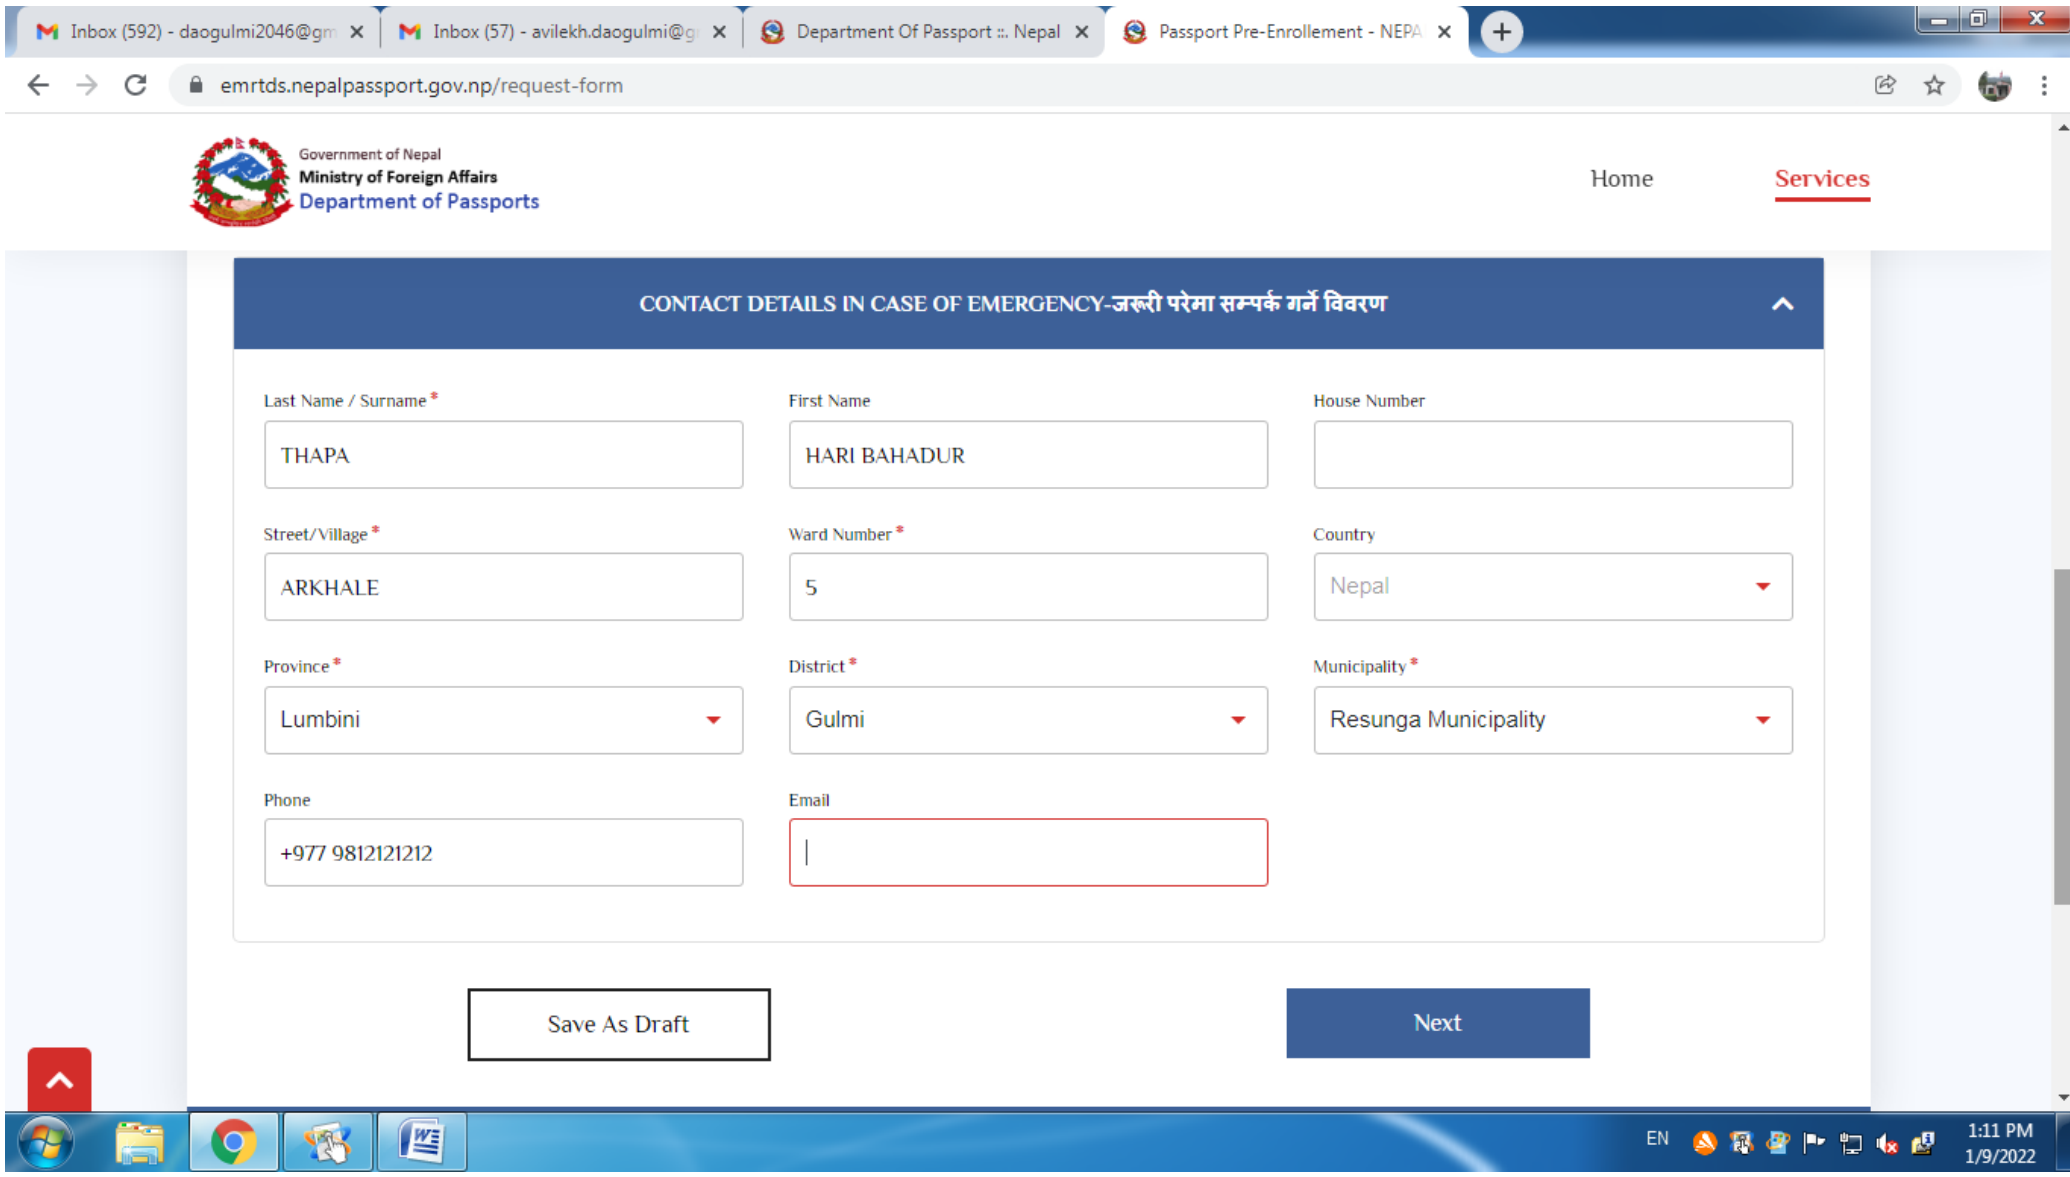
Inbox (592) - daogulmi2046@gm ×
Inbox (57) - avilekh.daogulmi@g ×
Department Of Passport :. Nepal ×
Passport Pre-Enrollement - NEPA ×

emrtds.nepalpassport.gov.np/request-form

Government of Nepal
Ministry of Foreign Affairs
Department of Passports

Home
Services

CONTACT DETAILS IN CASE OF EMERGENCY-जरूरी परेमा सम्पर्क गर्ने विवरण

Last Name / Surname *
THAPA

First Name
HARI BAHADUR

House Number

Street/Village *
ARKHALE

Ward Number *
5

Country
Nepal

Province *
Lumbini

District *
Gulmi

Municipality *
Resunga Municipality

Phone
+977 9812121212

Email

Save As Draft

Next

EN
1:11 PM
1/9/2022